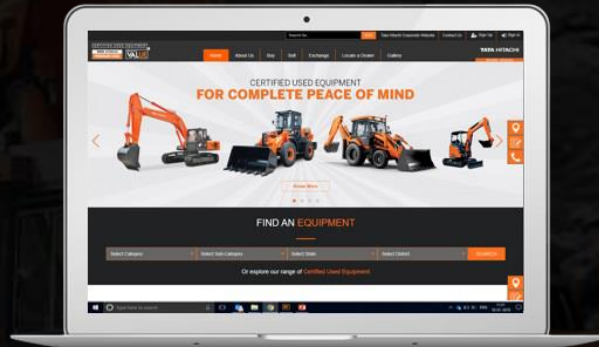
Search for

Tata Hitachi Corporate Website | Contact Us | Sign Up | Sign In

VAL

TATA HITACHI

Home | About Us | Buy | Sell | Exchange | Locate a Dealer | Gallery

CERTIFIED USED EQUIPMENT
FOR COMPLETE PEACE OF MIND

Know More

FIND AN EQUIPMENT

Select Category | Select Sub-Category | Select State | Select District | SEARCH

Or explore our range of Certified Used Equipment

Type here to search